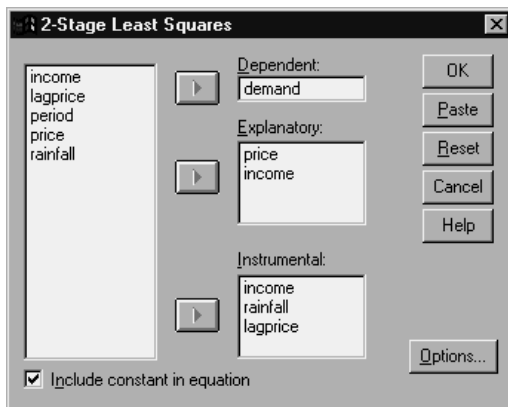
2-Stage Least Squares

income
lagprice
period
price
rainfall

Dependent:
demand

Explanatory:
price
income

Instrumental:
income
rainfall
lagprice

OK
Paste
Reset
Cancel
Help

Options...

Include constant in equation